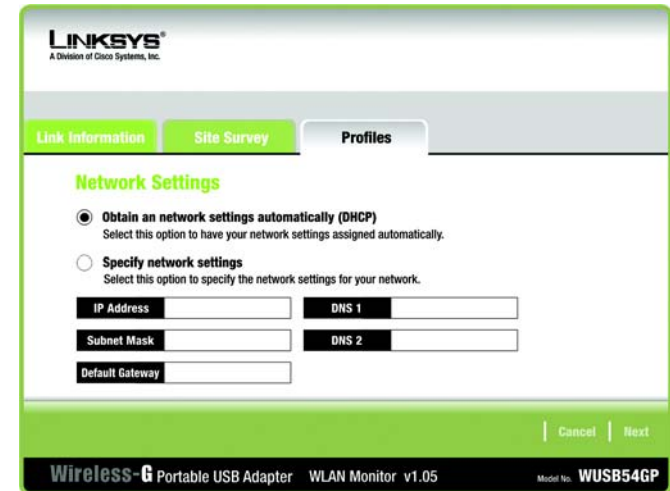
LINKSYS®
A Division of Cisco Systems, Inc.

Link Information
Site Survey
Profiles

Network Settings

Obtain an network settings automatically (DHCP)
Select this option to have your network settings assigned automatically.

Specify network settings
Select this option to specify the network settings for your network.

IP Address
DNS 1
Subnet Mask
DNS 2
Default Gateway

Cancel
Next

Wireless-G Portable USB Adapter WLAN Monitor v1.05
Model No. WUSB54GP